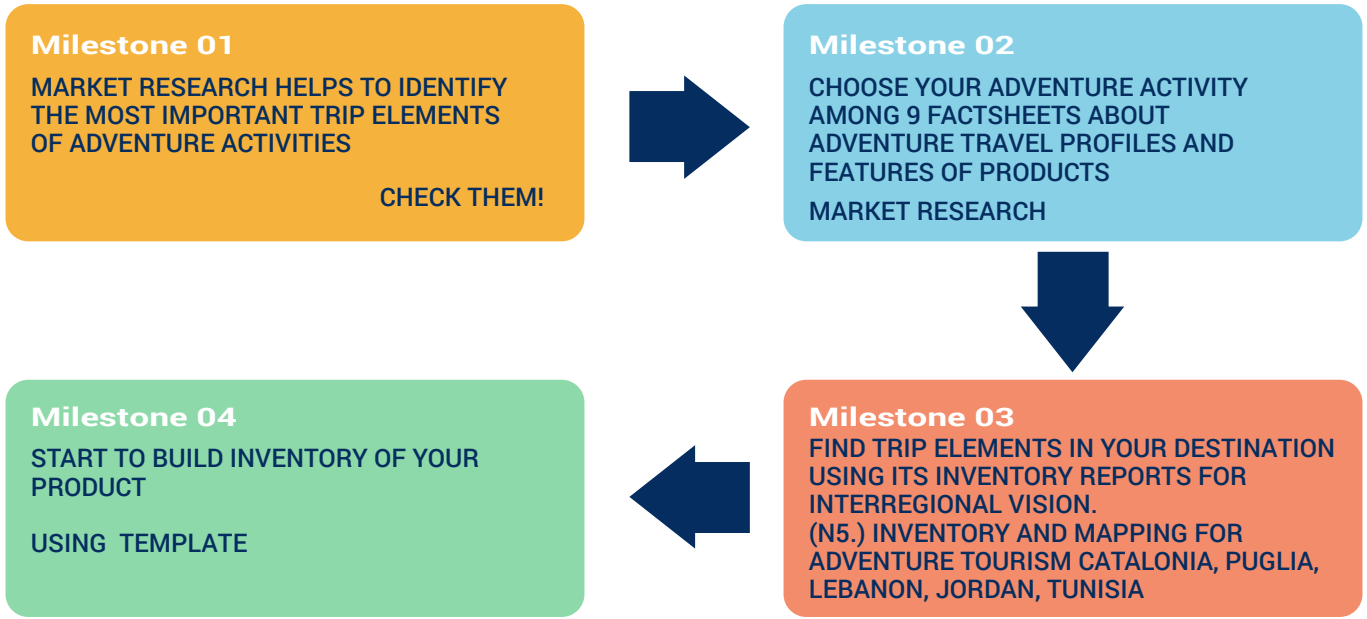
Milestone 01

MARKET RESEARCH HELPS TO IDENTIFY THE MOST IMPORTANT TRIP ELEMENTS OF ADVENTURE ACTIVITIES

CHECK THEM!

Milestone 02

CHOOSE YOUR ADVENTURE ACTIVITY AMONG 9 FACTSHEETS ABOUT ADVENTURE TRAVEL PROFILES AND FEATURES OF PRODUCTS

MARKET RESEARCH

Milestone 03

FIND TRIP ELEMENTS IN YOUR DESTINATION USING ITS INVENTORY REPORTS FOR INTERREGIONAL VISION.
(N5.) INVENTORY AND MAPPING FOR ADVENTURE TOURISM CATALONIA, PUGLIA, LEBANON, JORDAN, TUNISIA

Milestone 04

START TO BUILD INVENTORY OF YOUR PRODUCT

USING TEMPLATE